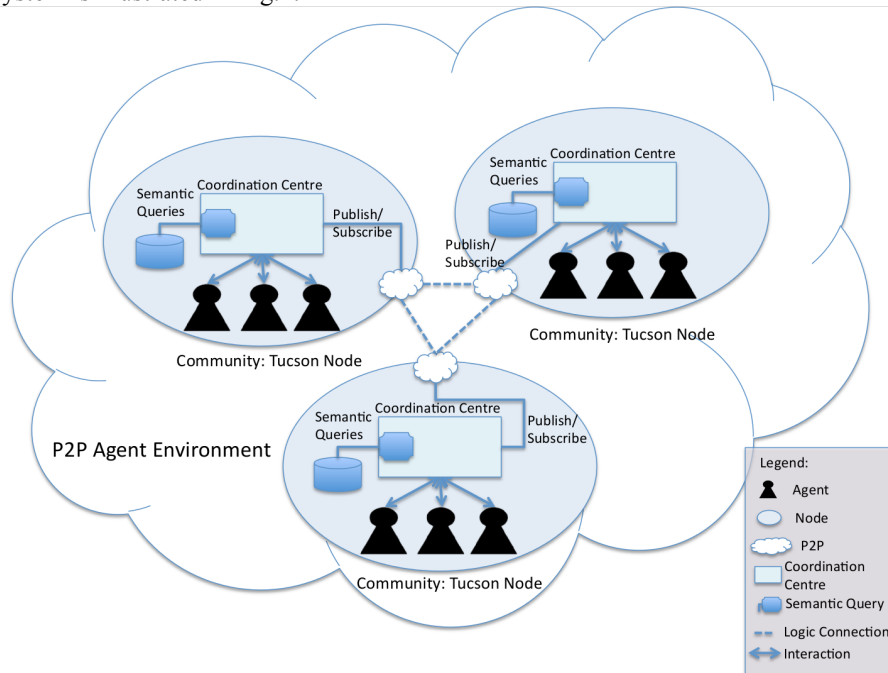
Semantic Queries

Coordination Centre

Publish/ Subscribe

Semantic Queries

Coordination Centre

Publish/ Subscribe

Community: Tucson Node

Community: Tucson Node

Semantic Queries

Coordination Centre

Publish/ Subscribe

P2P Agent Environment

Community: Tucson Node

Legend:
Agent
Node
P2P
Coordination Centre
Semantic Query
Logic Connection
Interaction